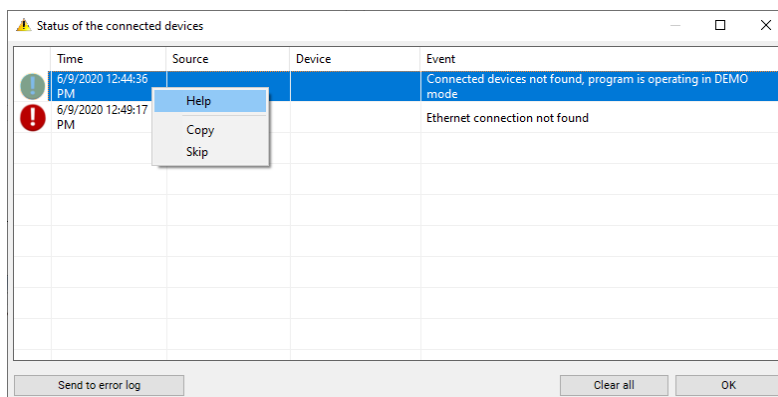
Status of the connected devices

| | Time | Source | Device | Event |
|---|---|---|---|---|
| | 6/9/2020 12:44:36 PM | | | Connected devices not found, program is operating in DEMO mode |
| | 6/9/2020 12:49:17 PM | | | Ethernet connection not found |

Help
Copy
Skip

Send to error log
Clear all
OK